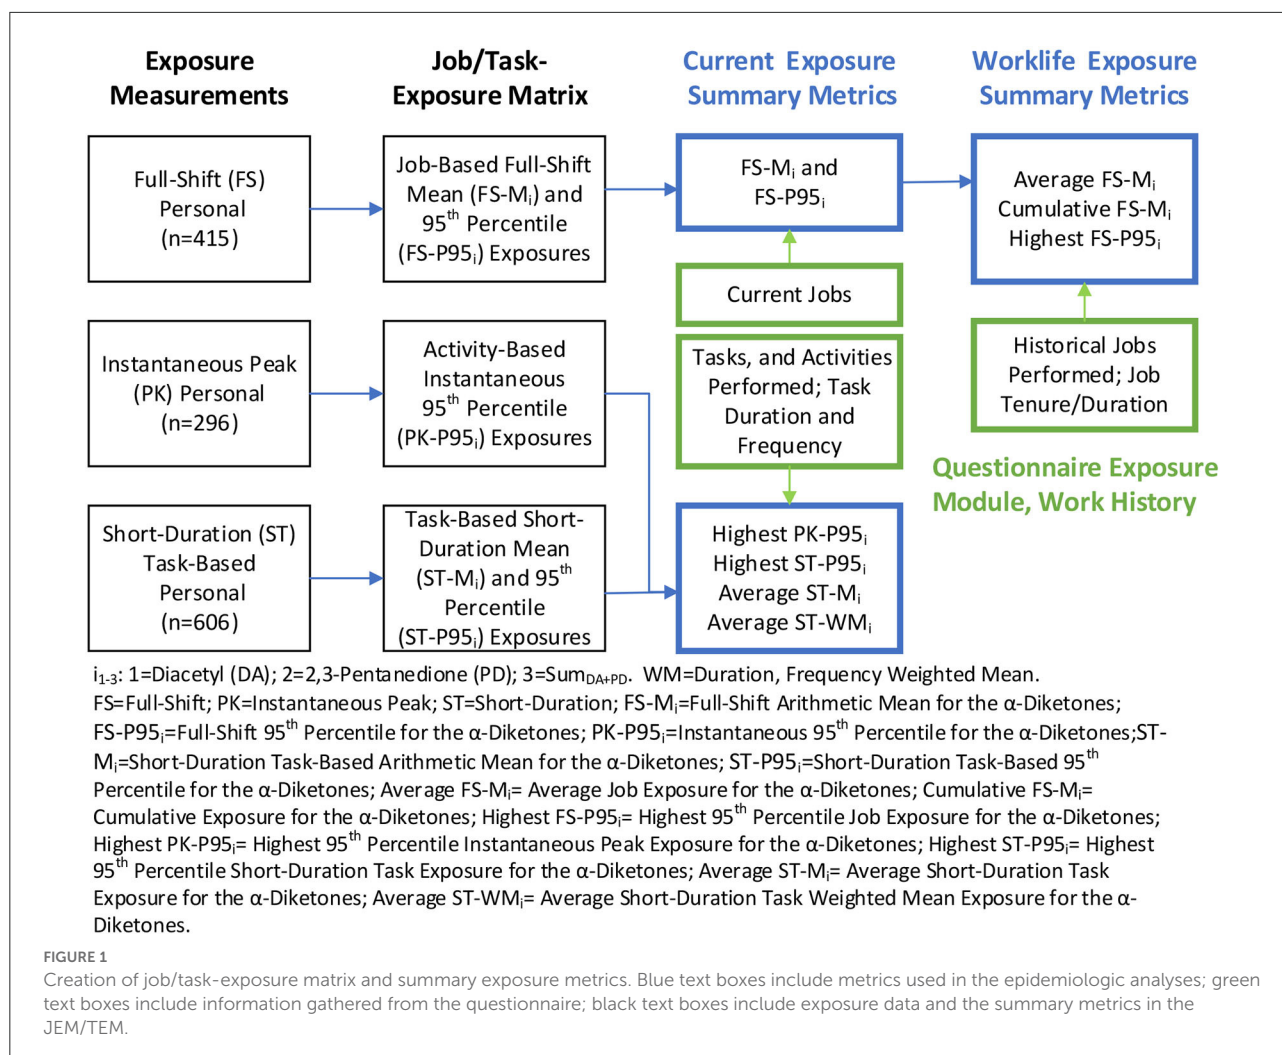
Exposure Measurements

Job/Task-Exposure Matrix

Current Exposure Summary Metrics

Worklife Exposure Summary Metrics

Full-Shift (FS) Personal (n=415)

Job-Based Full-Shift Mean (FS-M$_i$) and 95$^{th}$ Percentile (FS-P95$_i$) Exposures

FS-M$_i$ and FS-P95$_i$

Average FS-M$_i$ Cumulative FS-M$_i$ Highest FS-P95$_i$

Current Jobs

Instantaneous Peak (PK) Personal (n=296)

Activity-Based Instantaneous 95$^{th}$ Percentile (PK-P95$_i$) Exposures

Tasks, and Activities Performed; Task Duration and Frequency

Historical Jobs Performed; Job Tenure/Duration

Questionnaire Exposure Module, Work History

Short-Duration (ST) Task-Based Personal (n=606)

Task-Based Short-Duration Mean (ST-M$_i$) and 95$^{th}$ Percentile (ST-P95$_i$) Exposures

Highest PK-P95$_i$ Highest ST-P95$_i$ Average ST-M$_i$ Average ST-WM$_i$

i$_{1-3}$: 1=Diacetyl (DA); 2=2,3-Pentanedione (PD); 3=Sum$_{DA+PD}$. WM=Duration, Frequency Weighted Mean. FS=Full-Shift; PK=Instantaneous Peak; ST=Short-Duration; FS-M$_i$=Full-Shift Arithmetic Mean for the α-Diketones; FS-P95$_i$=Full-Shift 95$^{th}$ Percentile for the α-Diketones; PK-P95$_i$=Instantaneous 95$^{th}$ Percentile for the α-Diketones;ST-M$_i$=Short-Duration Task-Based Arithmetic Mean for the α-Diketones; ST-P95$_i$=Short-Duration Task-Based 95$^{th}$ Percentile for the α-Diketones; Average FS-M$_i$= Average Job Exposure for the α-Diketones; Cumulative FS-M$_i$= Cumulative Exposure for the α-Diketones; Highest FS-P95$_i$= Highest 95$^{th}$ Percentile Job Exposure for the α-Diketones; Highest PK-P95$_i$= Highest 95$^{th}$ Percentile Instantaneous Peak Exposure for the α-Diketones; Highest ST-P95$_i$= Highest 95$^{th}$ Percentile Short-Duration Task Exposure for the α-Diketones; Average ST-M$_i$= Average Short-Duration Task Exposure for the α-Diketones; Average ST-WM$_i$= Average Short-Duration Task Weighted Mean Exposure for the α-Diketones.

FIGURE 1
Creation of job/task-exposure matrix and summary exposure metrics. Blue text boxes include metrics used in the epidemiologic analyses; green text boxes include information gathered from the questionnaire; black text boxes include exposure data and the summary metrics in the JEM/TEM.